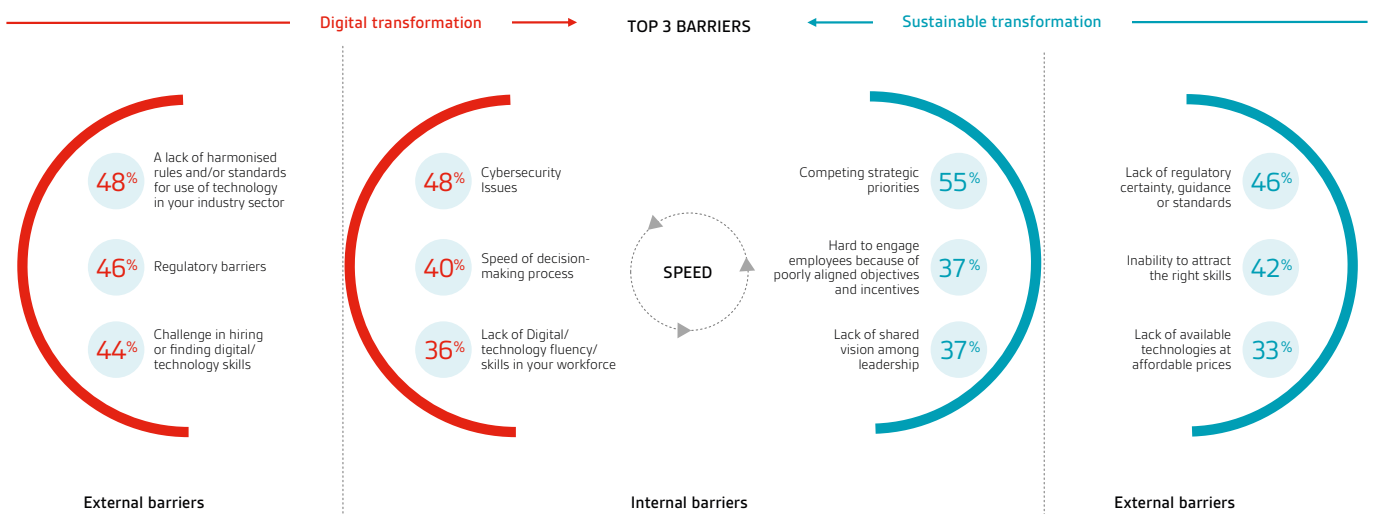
Digital transformation

TOP 3 BARRIERS

Sustainable transformation

48% A lack of harmonised rules and/or standards for use of technology in your industry sector

46% Regulatory barriers

44% Challenge in hiring or finding digital/ technology skills

48% Cybersecurity Issues

40% Speed of decision-making process

36% Lack of Digital/ technology fluency/ skills in your workforce

SPEED

Competing strategic priorities 55%

Hard to engage employees because of poorly aligned objectives and incentives 37%

Lack of shared vision among leadership 37%

Lack of regulatory certainty, guidance or standards 46%

Inability to attract the right skills 42%

Lack of available technologies at affordable prices 33%

External barriers

Internal barriers

External barriers